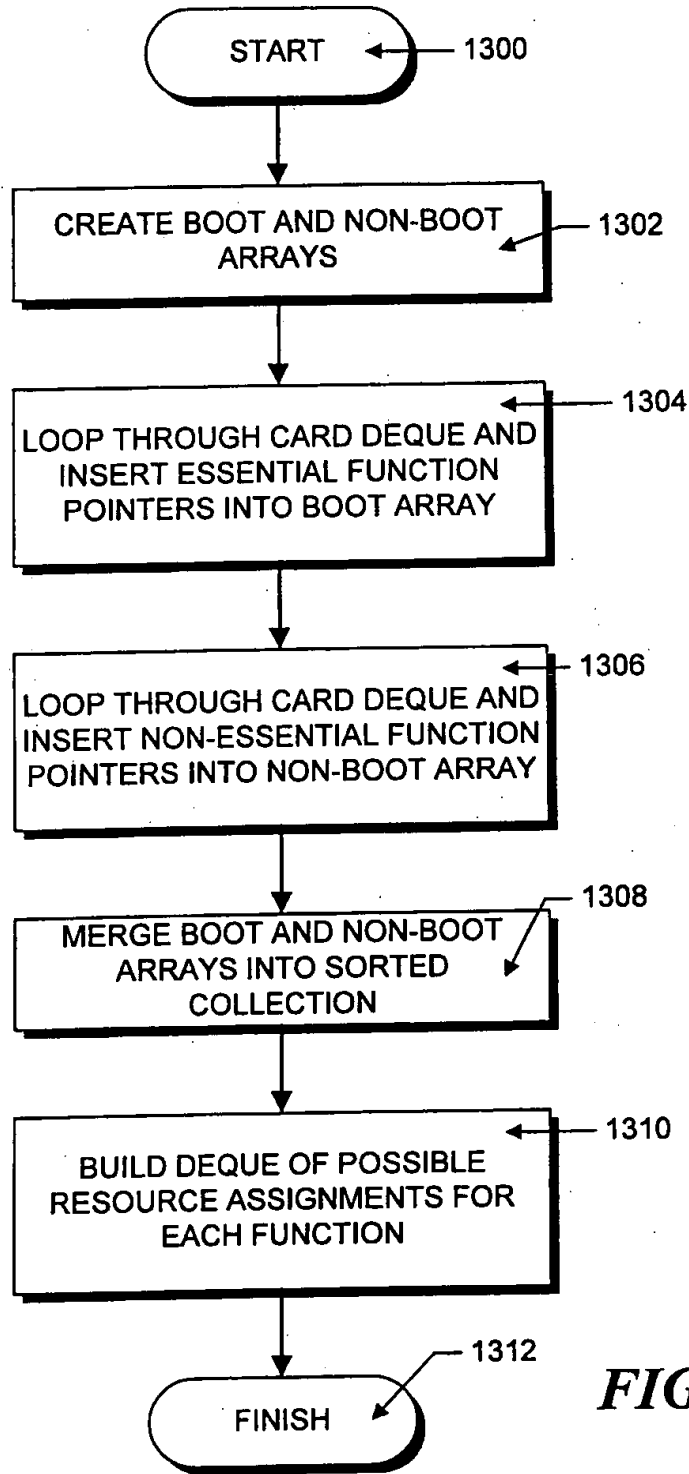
START
1300

CREATE BOOT AND NON-BOOT ARRAYS
1302

1304
LOOP THROUGH CARD DEQUE AND INSERT ESSENTIAL FUNCTION POINTERS INTO BOOT ARRAY

1306
LOOP THROUGH CARD DEQUE AND INSERT NON-ESSENTIAL FUNCTION POINTERS INTO NON-BOOT ARRAY

1308
MERGE BOOT AND NON-BOOT ARRAYS INTO SORTED COLLECTION

1310
BUILD DEQUE OF POSSIBLE RESOURCE ASSIGNMENTS FOR EACH FUNCTION

1312
FINISH

FIG